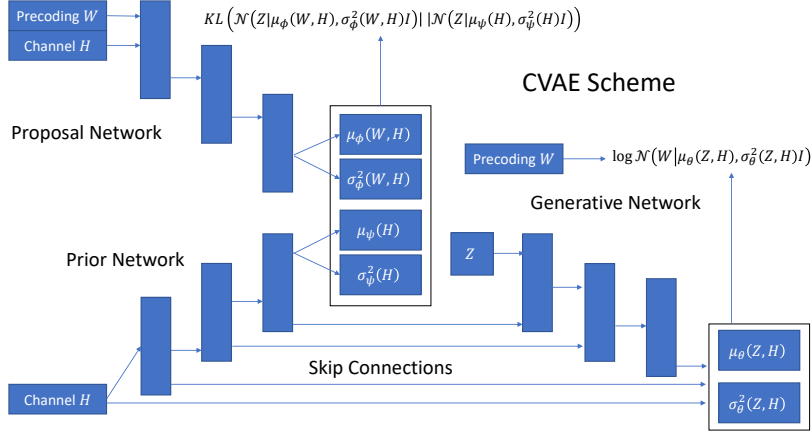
Precoding $W$

Channel $H$

$KL\left(\mathcal{N}\left(Z|\mu_\phi(W,H),\sigma_\phi^2(W,H)I\right)||\mathcal{N}\left(Z|\mu_\psi(H),\sigma_\psi^2(H)I\right)\right)$

CVAE Scheme

Proposal Network

$\mu_\phi(W,H)$

$\sigma_\phi^2(W,H)$

Precoding $W$

$\log\mathcal{N}\left(W|\mu_\theta(Z,H),\sigma_\theta^2(Z,H)I\right)$

Generative Network

$\mu_\psi(H)$

$\sigma_\psi^2(H)$

Prior Network

$Z$

Skip Connections

$\mu_\theta(Z,H)$

$\sigma_\theta^2(Z,H)$

Channel $H$